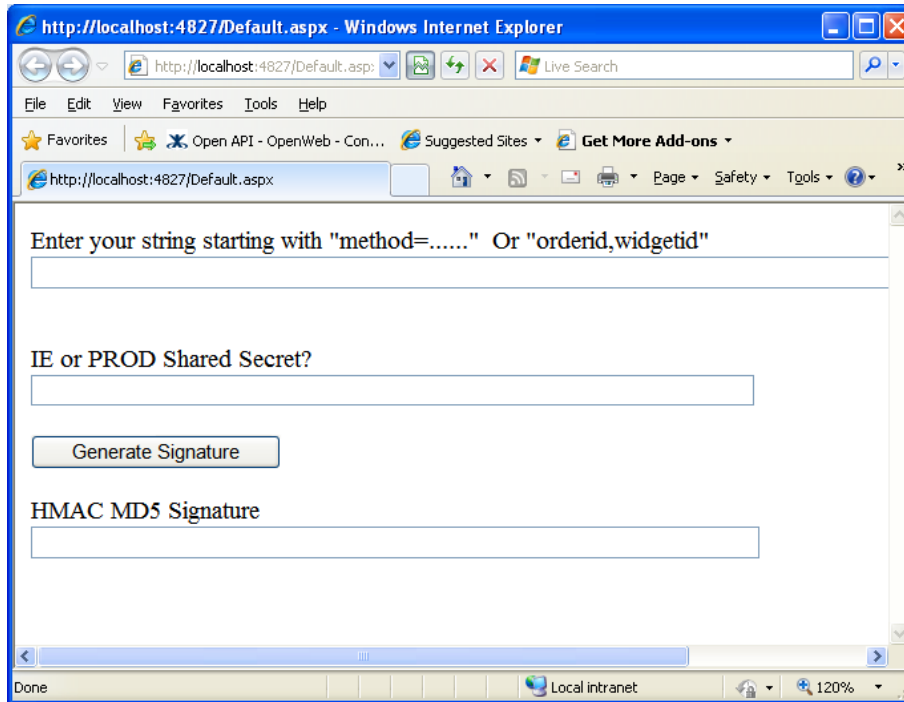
http://localhost:4827/Default.aspx - Windows Internet Explorer

http://localhost:4827/Default.asp:

Live Search

File Edit View Favorites Tools Help

Favorites

Open API - OpenWeb - Con...

Suggested Sites

Get More Add-ons

http://localhost:4827/Default.aspx

Page Safety Tools

Enter your string starting with "method=......" Or "orderid,widgetid"

IE or PROD Shared Secret?

Generate Signature

HMAC MD5 Signature

Done

Local intranet

120%